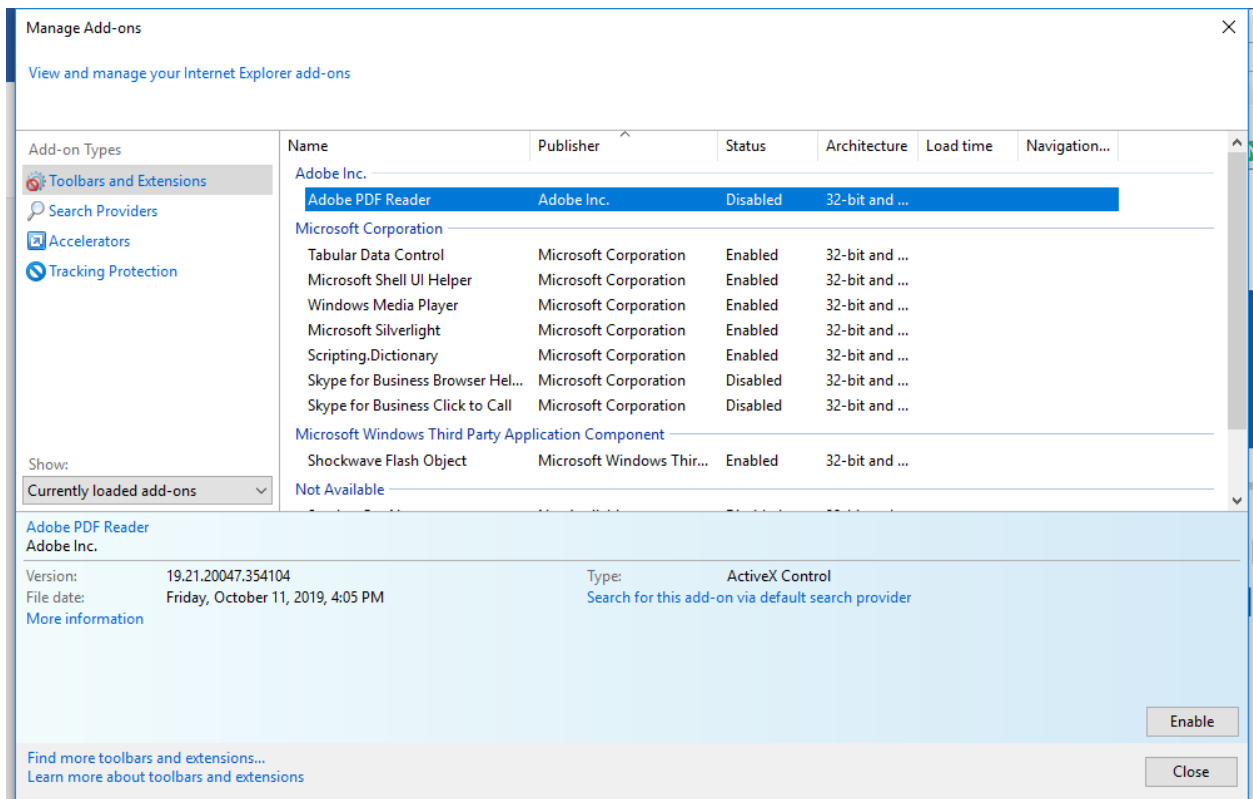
Manage Add-ons

View and manage your Internet Explorer add-ons

Add-on Types
Toolbars and Extensions
Search Providers
Accelerators
Tracking Protection

Show:
Currently loaded add-ons

| Name | Publisher | Status | Architecture | Load time | Navigation... |
|---|---|---|---|---|---|
| Adobe Inc. | | | | | |
| Adobe PDF Reader | Adobe Inc. | Disabled | 32-bit and ... | | |
| Microsoft Corporation | | | | | |
| Tabular Data Control | Microsoft Corporation | Enabled | 32-bit and ... | | |
| Microsoft Shell UI Helper | Microsoft Corporation | Enabled | 32-bit and ... | | |
| Windows Media Player | Microsoft Corporation | Enabled | 32-bit and ... | | |
| Microsoft Silverlight | Microsoft Corporation | Enabled | 32-bit and ... | | |
| Scripting.Dictionary | Microsoft Corporation | Enabled | 32-bit and ... | | |
| Skype for Business Browser Hel... | Microsoft Corporation | Disabled | 32-bit and ... | | |
| Skype for Business Click to Call | Microsoft Corporation | Disabled | 32-bit and ... | | |
| Microsoft Windows Third Party Application Component | | | | | |
| Shockwave Flash Object | Microsoft Windows Thir... | Enabled | 32-bit and ... | | |
| Not Available | | | | | |
| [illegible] | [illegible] | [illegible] | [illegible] | | |

Adobe PDF Reader
Adobe Inc.

Version: 19.21.20047.354104
File date: Friday, October 11, 2019, 4:05 PM
More information

Type: ActiveX Control
Search for this add-on via default search provider

Enable

Find more toolbars and extensions...
Learn more about toolbars and extensions

Close